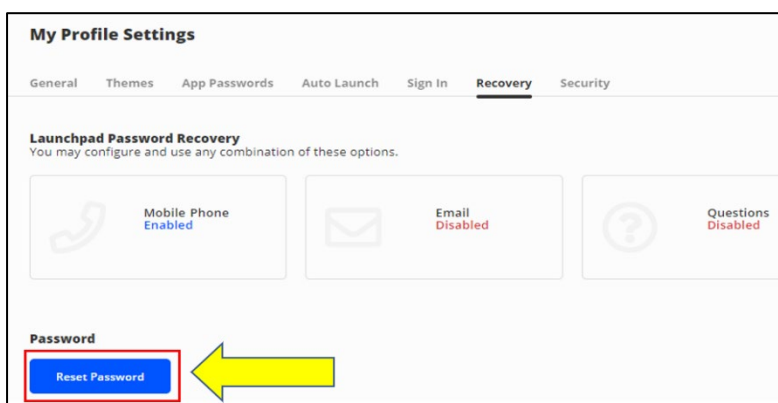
My Profile Settings

General Themes App Passwords Auto Launch Sign In Recovery Security

Launchpad Password Recovery
You may configure and use any combination of these options.

Mobile Phone
Enabled

Email
Disabled

Questions
Disabled

Password

Reset Password